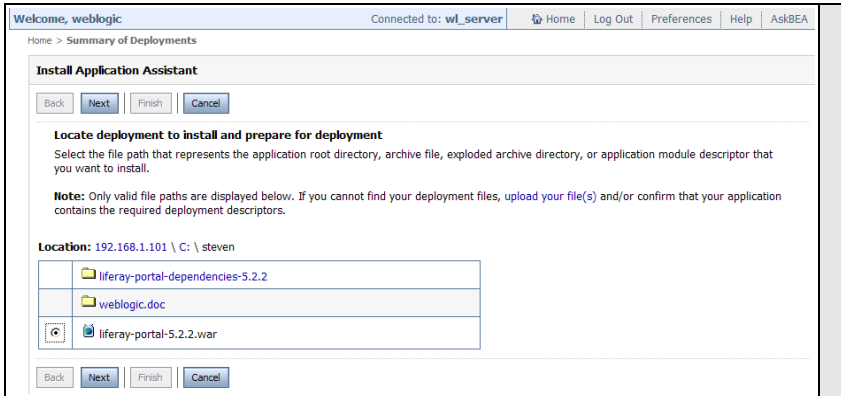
Welcome, weblogic Connected to: wl_server Home | Log Out | Preferences | Help | AskBEA

Home > Summary of Deployments

Install Application Assistant

Back Next Finish Cancel

Locate deployment to install and prepare for deployment

Select the file path that represents the application root directory, archive file, exploded archive directory, or application module descriptor that you want to install.

Note: Only valid file paths are displayed below. If you cannot find your deployment files, upload your file(s) and/or confirm that your application contains the required deployment descriptors.

Location: 192.168.1.101 \ C: \ steven

| | |
|---|---|
| | liferay-portal-dependencies-5.2.2 |
| | weblogic.doc |
| ◉ | liferay-portal-5.2.2.war |

Back Next Finish Cancel